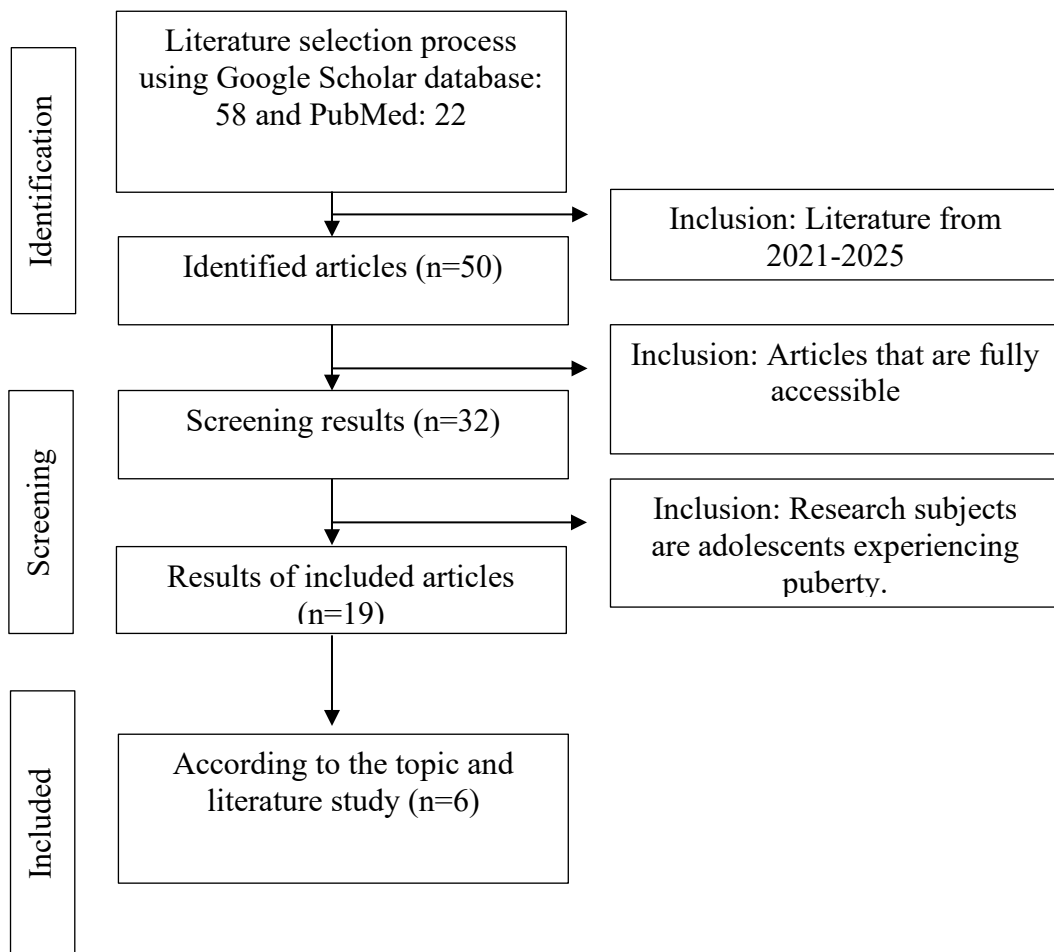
Identification

Literature selection process using Google Scholar database: 58 and PubMed: 22

Inclusion: Literature from 2021-2025

Identified articles (n=50)

Inclusion: Articles that are fully accessible

Screening

Screening results (n=32)

Inclusion: Research subjects are adolescents experiencing puberty.

Results of included articles (n=19)

Included

According to the topic and literature study (n=6)